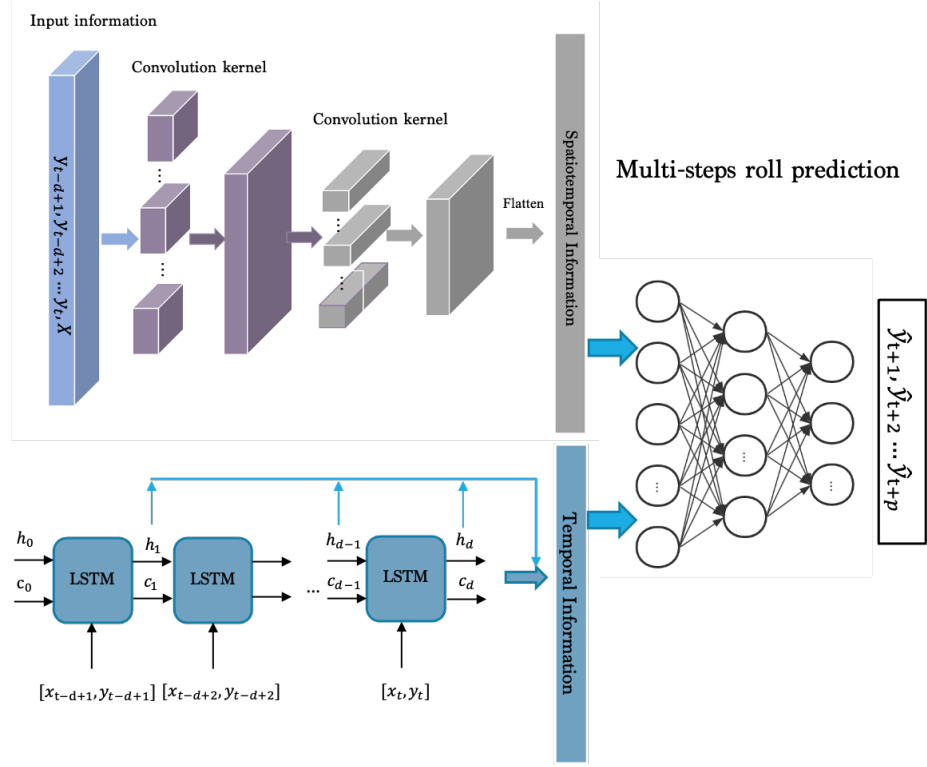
Input information

$y_{t-d+1}, y_{t-d+2} \dots y_t, X$

Convolution kernel

Convolution kernel

Flatten

Spatiotemporal Information

Multi-steps roll prediction

$\hat{y}_{t+1}, \hat{y}_{t+2} \dots \hat{y}_{t+p}$

$h_0$

$c_0$

LSTM

$h_1$

$c_1$

LSTM

...

$h_{d-1}$

$c_{d-1}$

LSTM

$h_d$

$c_d$

$[x_{t-d+1}, y_{t-d+1}]$ $[x_{t-d+2}, y_{t-d+2}]$ $[x_t, y_t]$

Temporal Information